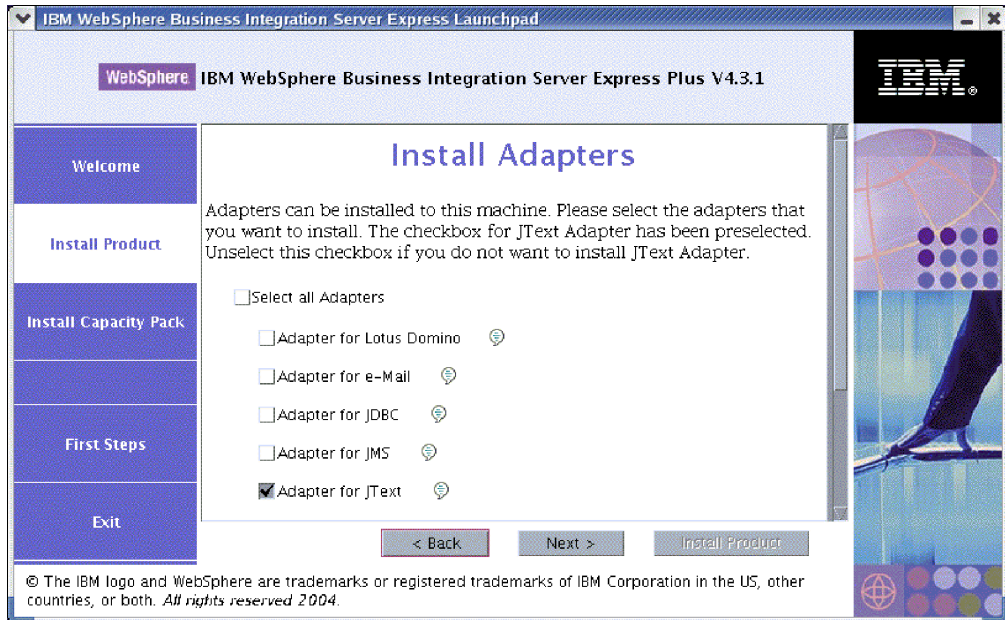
IBM WebSphere Business Integration Server Express Launchpad

WebSphere IBM WebSphere Business Integration Server Express Plus V4.3.1

IBM.

Welcome

Install Product

Install Capacity Pack

First Steps

Exit

Install Adapters

Adapters can be installed to this machine. Please select the adapters that you want to install. The checkbox for JText Adapter has been preselected. Unselect this checkbox if you do not want to install JText Adapter.

Select all Adapters

Adapter for Lotus Domino

Adapter for e-Mail

Adapter for JDBC

Adapter for JMS

Adapter for JText

< Back

Next >

Install Product

© The IBM logo and WebSphere are trademarks or registered trademarks of IBM Corporation in the US, other countries, or both. All rights reserved 2004.